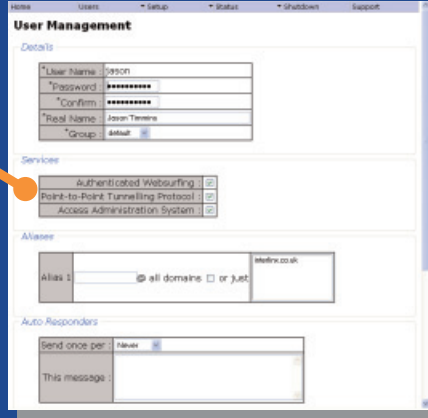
Home Users ▾ Setup ▾ Status ▾ Shutdown Support

User Management

Details

| *User Name : | jason |
|---|---|
| *Password : | •••••••••• |
| *Confirm : | •••••••••• |
| *Real Name : | Jason Timmins |
| *Group : | default |

Services

| Authenticated Websurfing : | ☑ |
|---|---|
| Point-to-Point Tunnelling Protocol : | ☑ |
| Access Administration System : | ☑ |

Aliases

Alias 1 [ ] @ all domains ☐ or just telelink.co.uk

Auto Responders

Send once per : Never

This message :